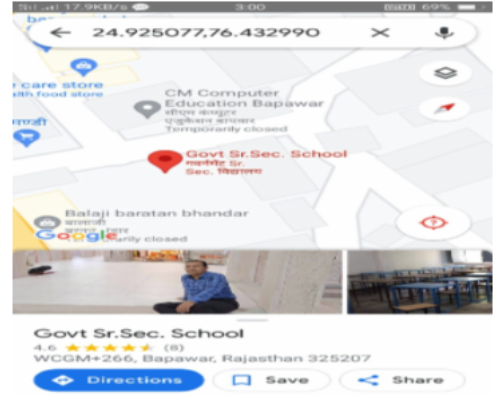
17.9KB/s 3:00 69%

24.925077,76.432990

care store
ealth food store

CM Computer Education Bapawar
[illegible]
Temporarily closed

Govt Sr.Sec. School
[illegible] Sr. Sec. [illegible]

Balaji baratan bhandar
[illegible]
Google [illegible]rily closed

Govt Sr.Sec. School
4.6 ★★★★★ (8)
WCGM+266, Bapawar, Rajasthan 325207

Directions
Save
Share